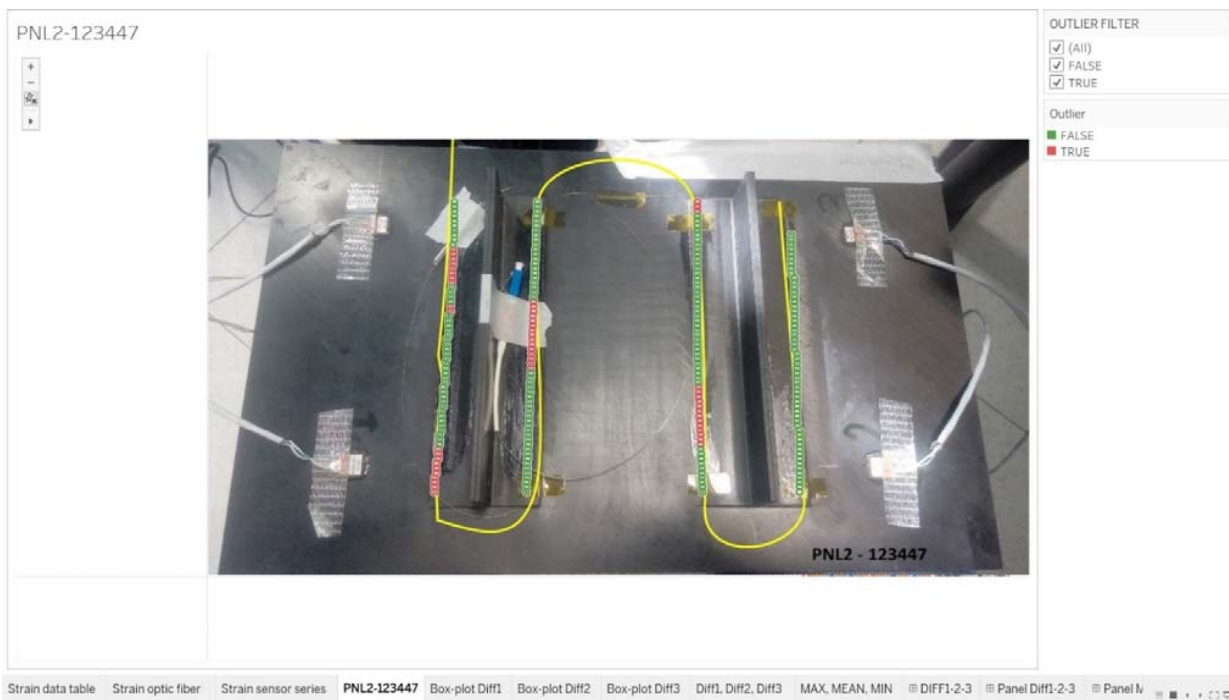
PNL2-123447

+
−

OUTLIER FILTER
(All)
FALSE
TRUE

Outlier
FALSE
TRUE

PNL2 - 123447

Strain data table | Strain optic fiber | Strain sensor series | PNL2-123447 | Box-plot Diff1 | Box-plot Diff2 | Box-plot Diff3 | Diff1, Diff2, Diff3 | MAX, MEAN, MIN | DIFF1-2-3 | Panel Diff1-2-3 | Panel M